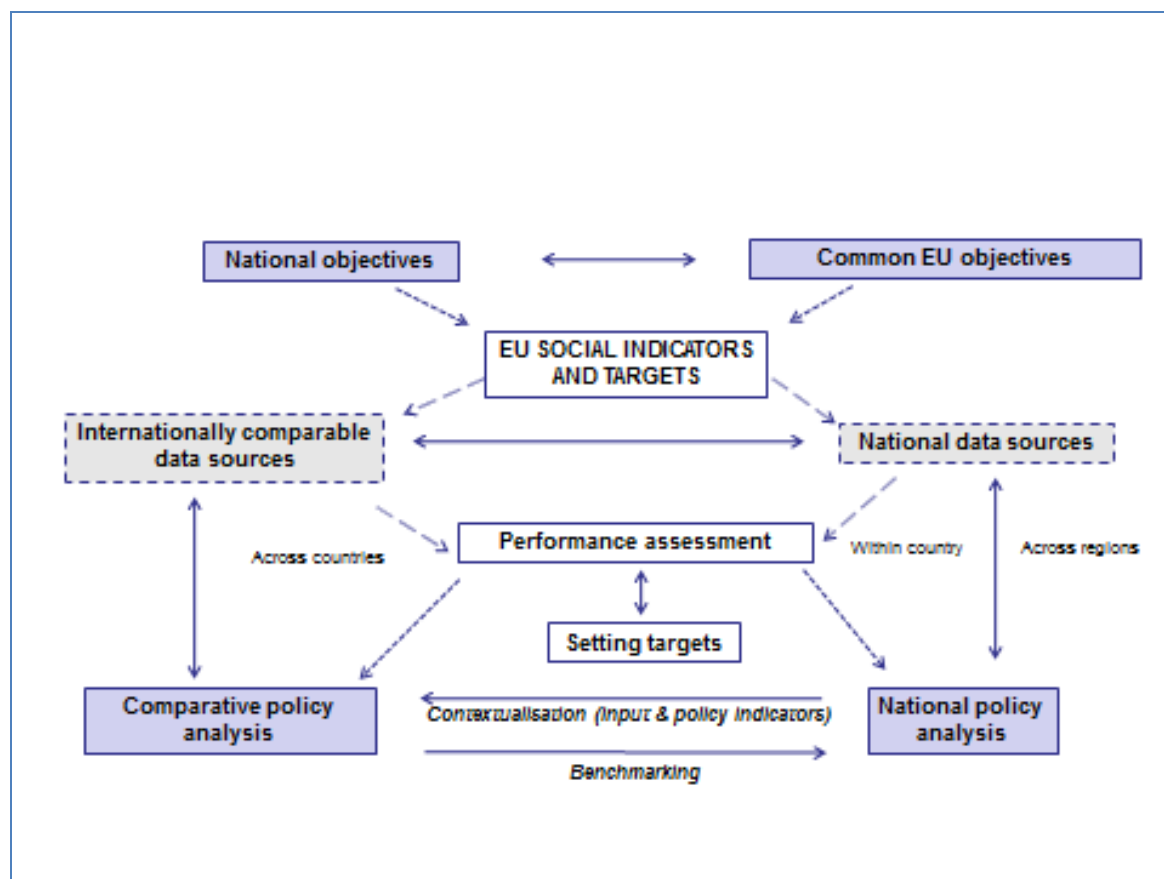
National objectives

Common EU objectives

EU SOCIAL INDICATORS AND TARGETS

Internationally comparable data sources

National data sources

Across countries

Performance assessment

Within country

Across regions

Setting targets

Comparative policy analysis

Contextualisation (input & policy indicators)

Benchmarking

National policy analysis